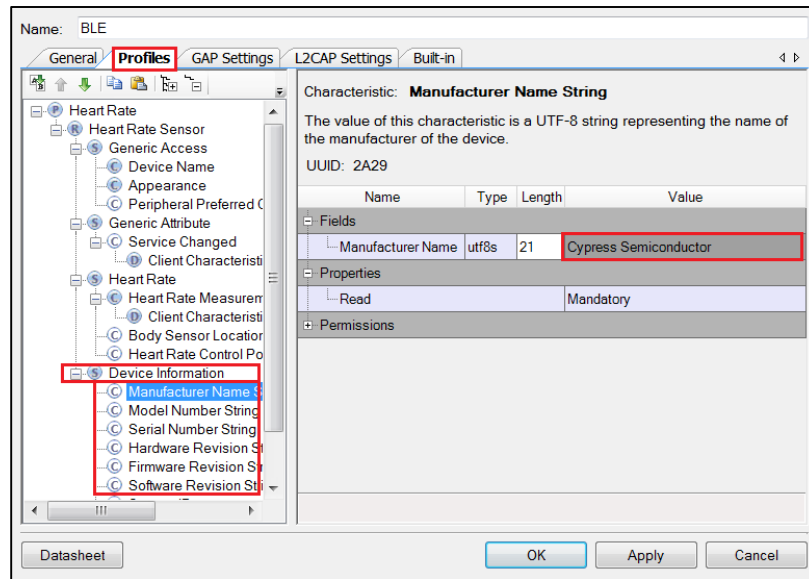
Name: BLE

General | Profiles | GAP Settings | L2CAP Settings | Built-in

P Heart Rate
R Heart Rate Sensor
S Generic Access
C Device Name
C Appearance
C Peripheral Preferred C
S Generic Attribute
C Service Changed
D Client Characteristi
S Heart Rate
C Heart Rate Measurem
D Client Characteristi
C Body Sensor Location
C Heart Rate Control Po
S Device Information
C Manufacturer Name S
C Model Number String
C Serial Number String
C Hardware Revision St
C Firmware Revision St
C Software Revision Stri

Characteristic: **Manufacturer Name String**

The value of this characteristic is a UTF-8 string representing the name of the manufacturer of the device.

UUID: 2A29

| Name | Type | Length | Value |
|---|---|---|---|
| Fields | | | |
| Manufacturer Name | utf8s | 21 | Cypress Semiconductor |
| Properties | | | |
| Read | | | Mandatory |
| Permissions | | | |

Datasheet | OK | Apply | Cancel